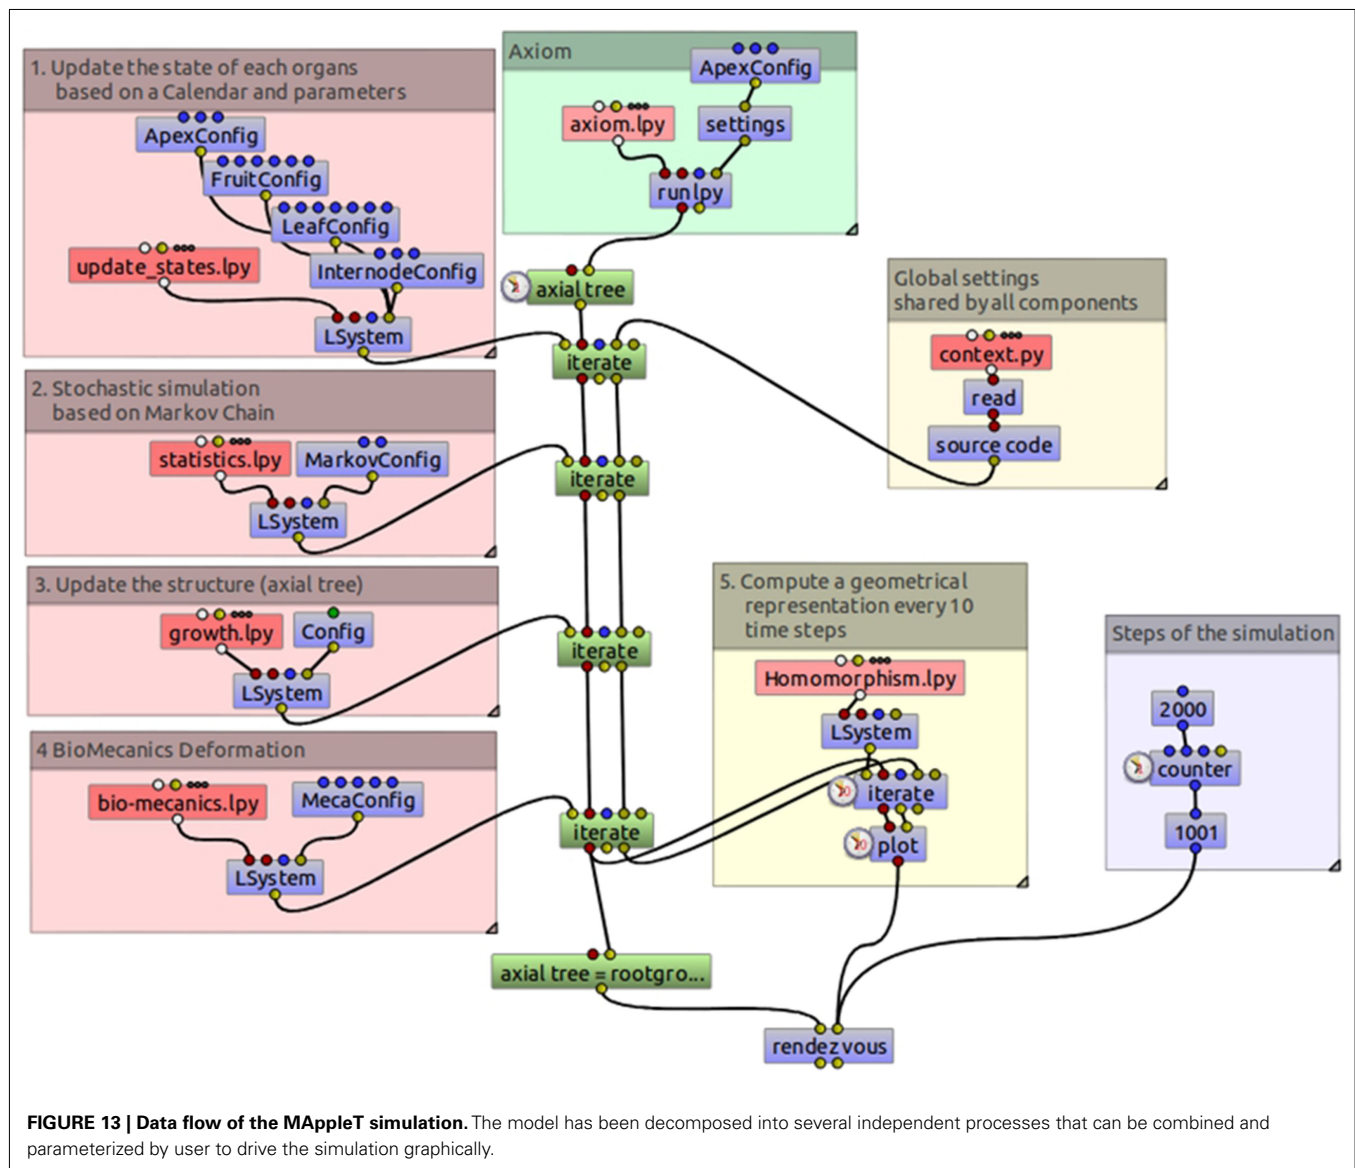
1. Update the state of each organs based on a Calendar and parameters

ApexConfig

FruitConfig

LeafConfig

update_states.lpy

InternodeConfig

LSystem

Axiom

ApexConfig

axiom.lpy

settings

run lpy

axial tree

iterate

Global settings shared by all components

context.py

read

source code

2. Stochastic simulation based on Markov Chain

statistics.lpy

MarkovConfig

LSystem

iterate

3. Update the structure (axial tree)

growth.lpy

Config

LSystem

iterate

5. Compute a geometrical representation every 10 time steps

Homomorphism.lpy

LSystem

iterate

plot

Steps of the simulation

2000

counter

1001

4 BioMecanics Deformation

bio-mecanics.lpy

MecaConfig

LSystem

iterate

axial tree = rootgro...

rendez vous

**FIGURE 13 | Data flow of the MAppleT simulation.** The model has been decomposed into several independent processes that can be combined and parameterized by user to drive the simulation graphically.